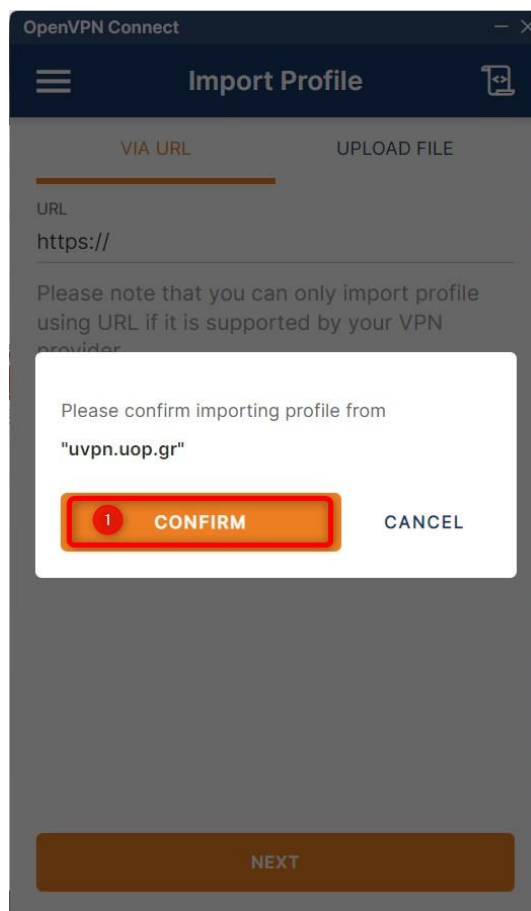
OpenVPN Connect

Import Profile

VIA URL

UPLOAD FILE

URL

https://

Please note that you can only import profile using URL if it is supported by your VPN provider

Please confirm importing profile from

"uvpn.uop.gr"

1

CONFIRM

CANCEL

NEXT